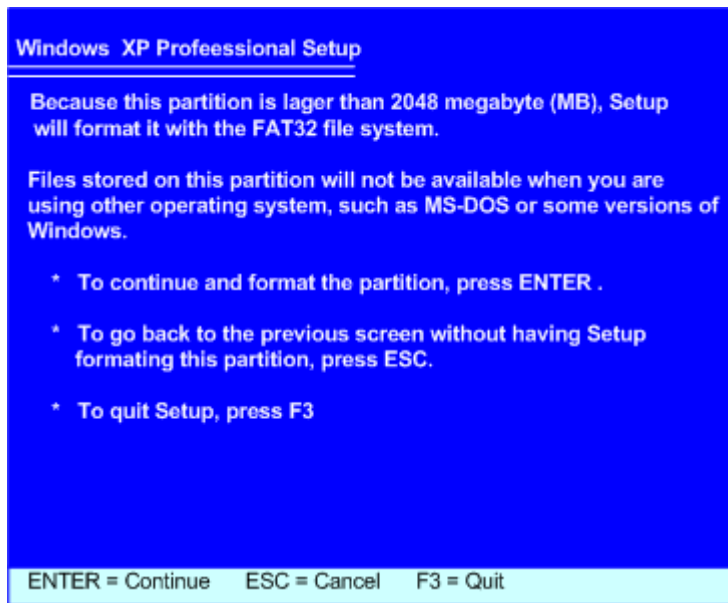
Windows XP Profeessional Setup

Because this partition is lager than 2048 megabyte (MB), Setup will format it with the FAT32 file system.

Files stored on this partition will not be available when you are using other operating system, such as MS-DOS or some versions of Windows.

* To continue and format the partition, press ENTER .

* To go back to the previous screen without having Setup formating this partition, press ESC.

* To quit Setup, press F3

ENTER = Continue ESC = Cancel F3 = Quit